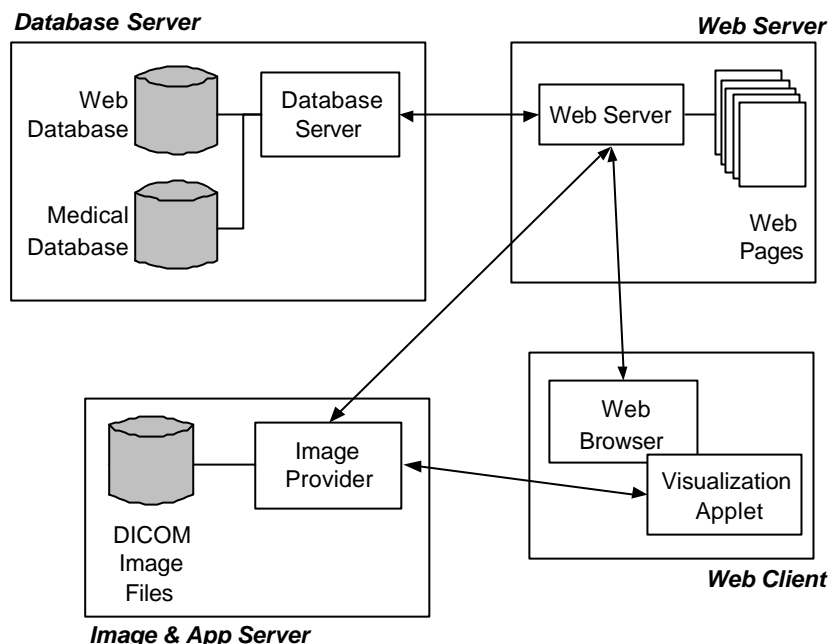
Database Server

Web Database

Medical Database

Database Server

Web Server

Web Server

Web Pages

Web Browser

Visualization Applet

Web Client

Image Provider

DICOM Image Files

Image & App Server